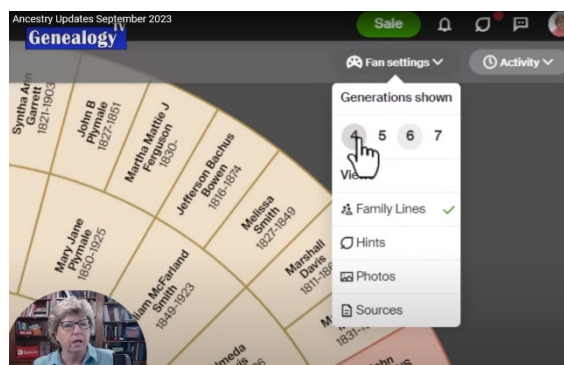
Ancestry Updates September 2023

Genealogy TV

Sale

Fan settings

Activity

Syntha Ann Garrett 1821-1903

John B Plymale 1827-1851

Martha Mattie J Ferguson 1830-

Jefferson Bachus Bowen 1816-1874

Melissa Smith 1827-1849

Mary Jane Plymale 1850-1925

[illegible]iam McFarland Smith 1849-1923

Marshall Davis 1811-18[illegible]

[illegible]lmeda

Generations shown

4 5 6 7

View

Family Lines

Hints

Photos

Sources